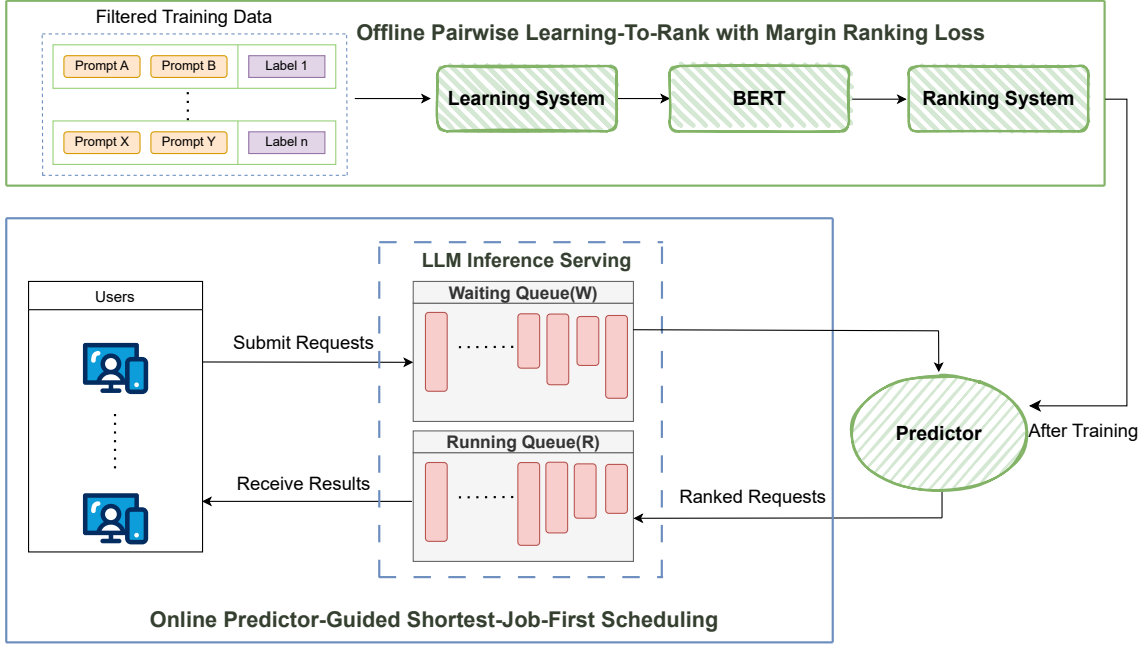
Filtered Training Data

Prompt A | Prompt B | Label 1

Prompt X | Prompt Y | Label n

Offline Pairwise Learning-To-Rank with Margin Ranking Loss

Learning System

BERT

Ranking System

LLM Inference Serving

Users

Submit Requests

Waiting Queue(W)

Running Queue(R)

Receive Results

Predictor

After Training

Ranked Requests

Online Predictor-Guided Shortest-Job-First Scheduling